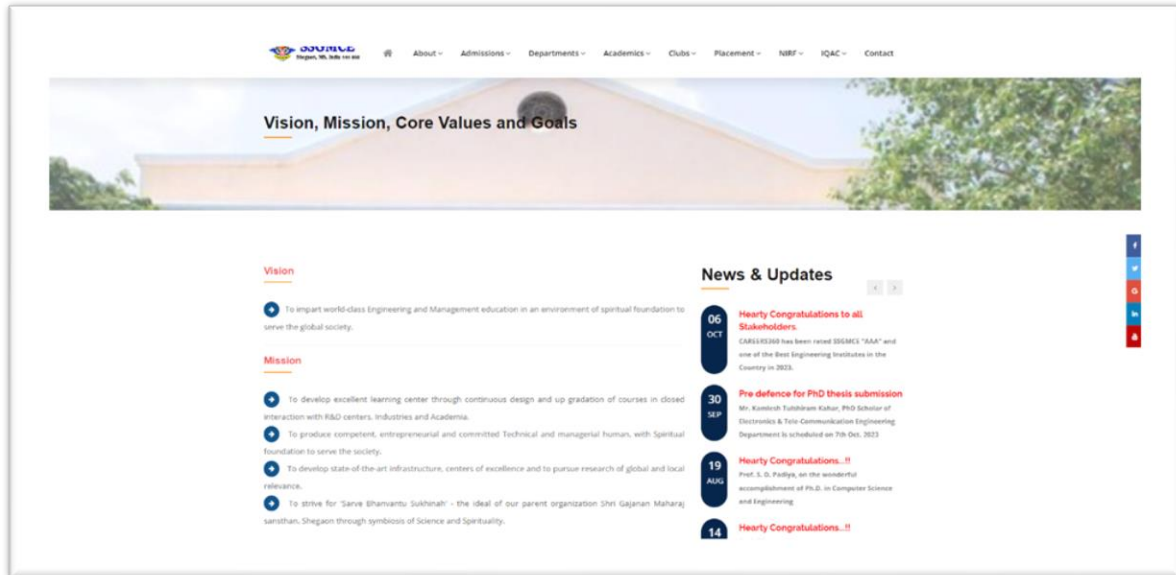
SSGMCE
Shegaon, Mh. India 444 203

About Admissions Departments Academics Clubs Placement NIRF IQAC Contact

Vision, Mission, Core Values and Goals

Vision

To impart world-class Engineering and Management education in an environment of spiritual foundation to serve the global society.

Mission

To develop excellent learning center through continuous design and up gradation of courses in closed interaction with R&D centers, Industries and Academia.

To produce competent, entrepreneurial and committed Technical and managerial human, with Spiritual foundation to serve the society.

To develop state-of-the-art infrastructure, centers of excellence and to pursue research of global and local relevance.

To strive for 'Sarve Bhanvantu Sukhinah' - the ideal of our parent organization Shri Gajanan Maharaj sansthan, Shegaon through symbiosis of Science and Spirituality.

News & Updates

06 OCT
Hearty Congratulations to all Stakeholders.
CARESRS360 has been rated SSGMCE "AAA" and one of the Best Engineering Institutes in the Country in 2023.

30 SEP
Pre defence for PhD thesis submission
Mr. Kamlesh Tulshiram Kahur, PhD Scholar of Electronics & Tele-Communication Engineering Department is scheduled on 7th Oct. 2023

19 AUG
Hearty Congratulations...!!
Prof. S. D. Padiya, on the wonderful accomplishment of Ph.D. in Computer Science and Engineering

14
Hearty Congratulations...!!

f
t
G
in
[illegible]